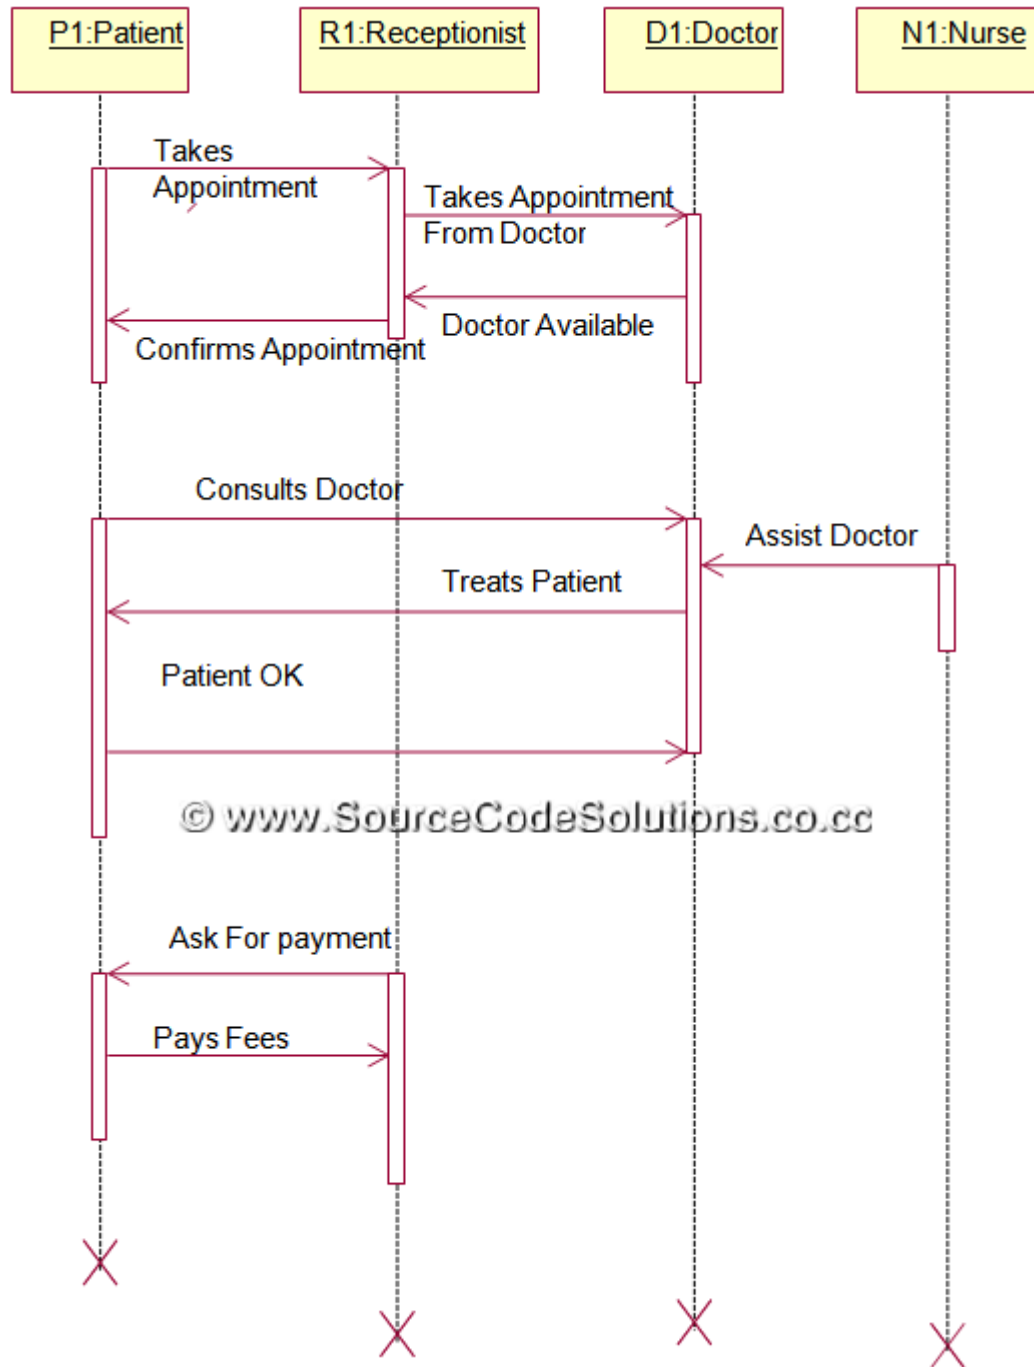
P1:Patient

R1:Receptionist

D1:Doctor

N1:Nurse

Takes Appointment

Takes Appointment From Doctor

Doctor Available

Confirms Appointment

Consults Doctor

Assist Doctor

Treats Patient

Patient OK

© www.SourceCodeSolutions.co.cc

Ask For payment

Pays Fees